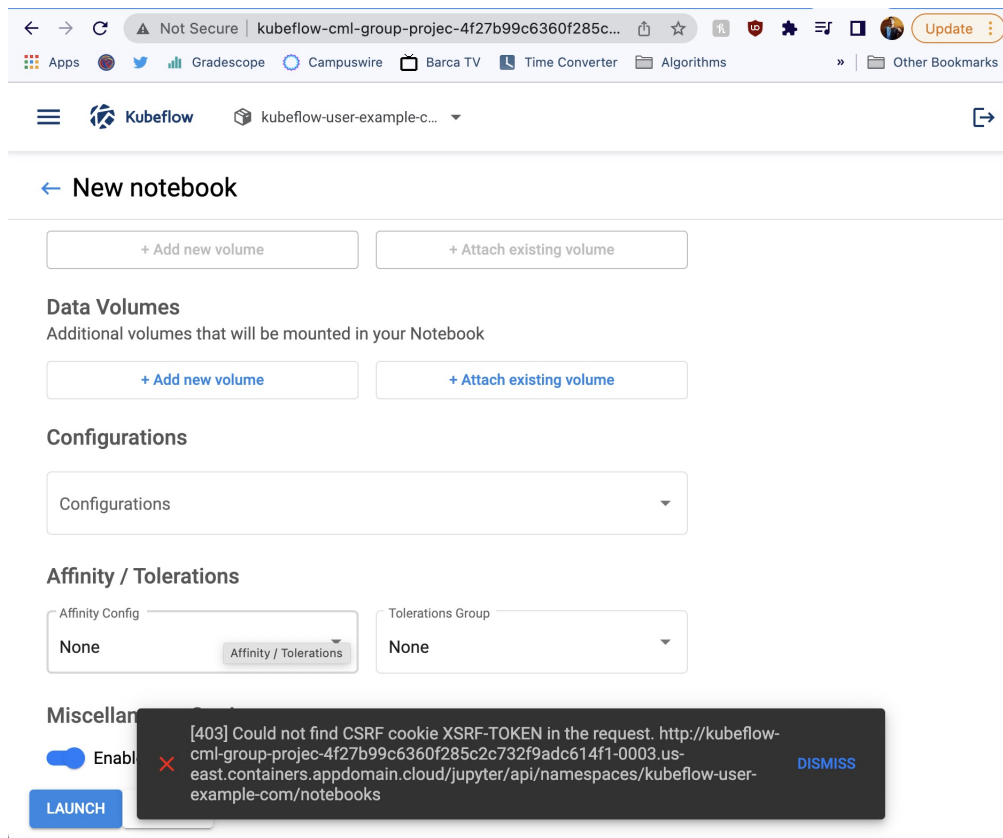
Not Secure | kubeflow-cml-group-projec-4f27b99c6360f285c...

Update

Apps Gradescope Campuswire Barca TV Time Converter Algorithms » Other Bookmarks

Kubeflow kubeflow-user-example-c...

← New notebook

+ Add new volume + Attach existing volume

Data Volumes
Additional volumes that will be mounted in your Notebook

+ Add new volume + Attach existing volume

Configurations

Configurations

Affinity / Tolerations

Affinity Config
None
Affinity / Tolerations

Tolerations Group
None

Miscellan

Enabl

LAUNCH

[403] Could not find CSRF cookie XSRF-TOKEN in the request. http://kubeflow-cml-group-projec-4f27b99c6360f285c2c732f9adc614f1-0003.us-east.containers.appdomain.cloud/jupyter/api/namespaces/kubeflow-user-example-com/notebooks

DISMISS